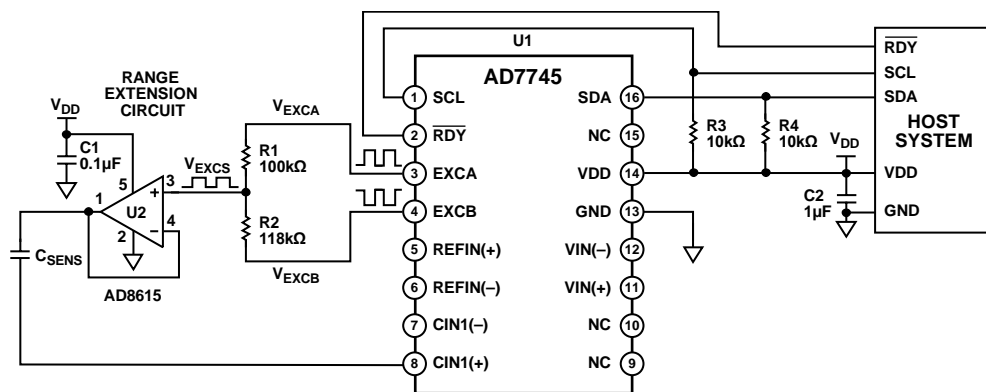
U1

AD7745

RANGE EXTENSION CIRCUIT

$V_{DD}$

C1 0.1µF

5

1

3

U2

4

2

+

–

AD8615

$C_{SENS}$

$V_{EXCS}$

$V_{EXCA}$

R1 100kΩ

R2 118kΩ

$V_{EXCB}$

1 SCL

2 $\overline{RDY}$

3 EXCA

4 EXCB

5 REFIN(+)

6 REFIN(–)

7 CIN1(–)

8 CIN1(+)

SDA 16

NC 15

VDD 14

GND 13

VIN(–) 12

VIN(+) 11

NC 10

NC 9

R3 10kΩ

R4 10kΩ

$V_{DD}$

C2 1µF

$\overline{RDY}$

SCL

SDA

HOST SYSTEM

VDD

GND